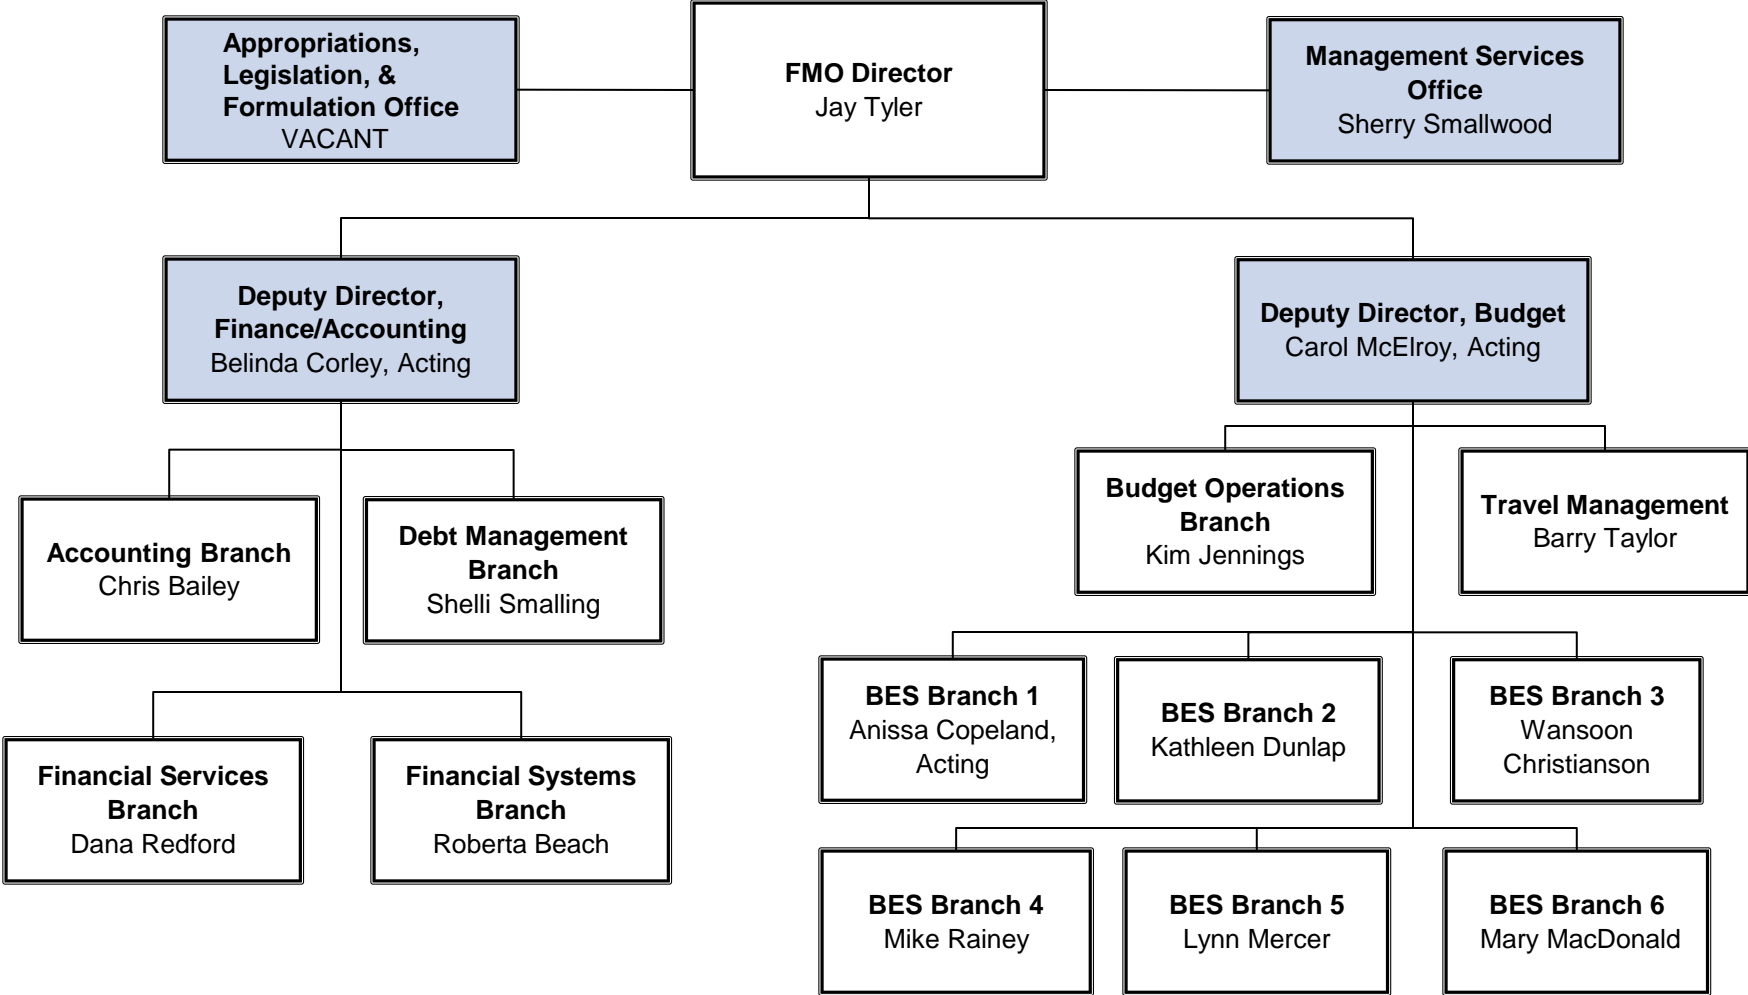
Appropriations, Legislation, & Formulation Office
VACANT

FMO Director
Jay Tyler

Management Services Office
Sherry Smallwood

Deputy Director, Finance/Accounting
Belinda Corley, Acting

Deputy Director, Budget
Carol McElroy, Acting

Accounting Branch
Chris Bailey

Debt Management Branch
Shelli Smalling

Budget Operations Branch
Kim Jennings

Travel Management
Barry Taylor

BES Branch 1
Anissa Copeland, Acting

BES Branch 2
Kathleen Dunlap

BES Branch 3
Wansoon Christianson

Financial Services Branch
Dana Redford

Financial Systems Branch
Roberta Beach

BES Branch 4
Mike Rainey

BES Branch 5
Lynn Mercer

BES Branch 6
Mary MacDonald